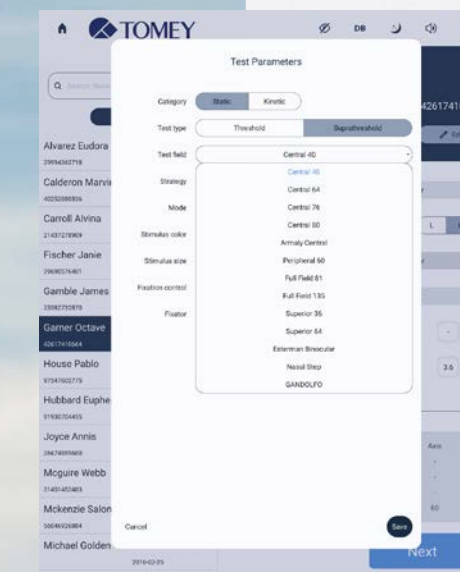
TOMEY

DB

Test Parameters

Q Search Name

Alvarez Eudora
29594342718

Calderon Marvin
40292080856

Carroll Alvina
21437278909

Fischer Janie
29690576401

Gamble James
23082750878

Garner Octave
42617416644

House Pablo
97347602779

Hubbard Euphe
01930704455

Joyce Annis
28474695669

Mcguire Webb
31401452403

Mckenzie Salon
50046926864

Michael Golden

Category Static Kinetic

Test type Threshold Suprathreshold

Test field Central 40

Strategy

Mode

Stimulus color

Stimulus size

Fixation control

Fixation

Central 40
Central 64
Central 76
Central 80
Armaly Central
Peripheral 60
Full Field 81
Full Field 135
Superior 36
Superior 64
Esterman Binocular
Nasal Step
GANDOLFO

Cancel

Save

2016-02-25

4261741

L

3.6

Axis

60

Next